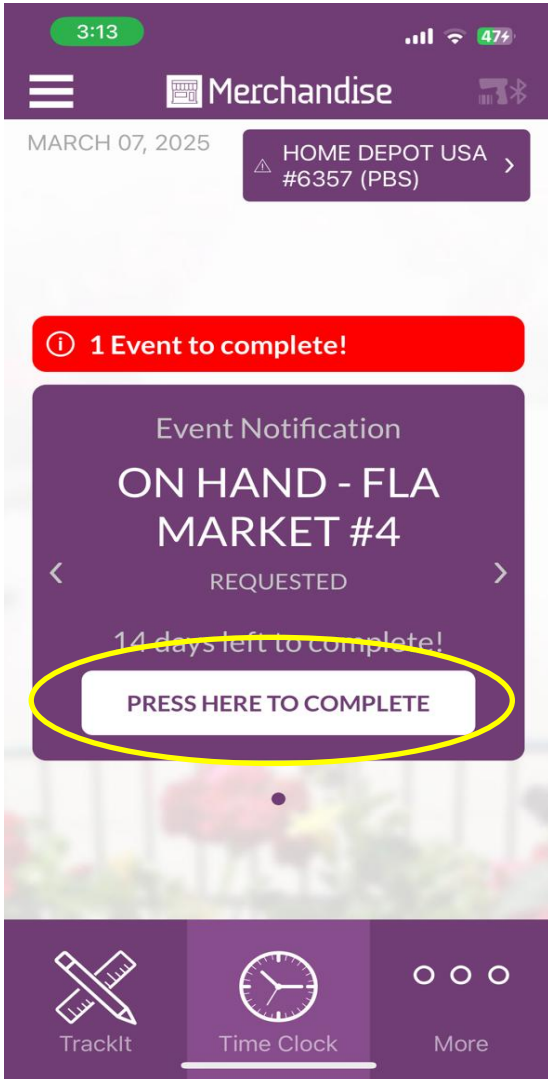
3:13

47

Merchandise

MARCH 07, 2025

HOME DEPOT USA #6357 (PBS)

1 Event to complete!

Event Notification

ON HAND - FLA MARKET #4

REQUESTED

14 days left to complete!

PRESS HERE TO COMPLETE

TrackIt

Time Clock

More